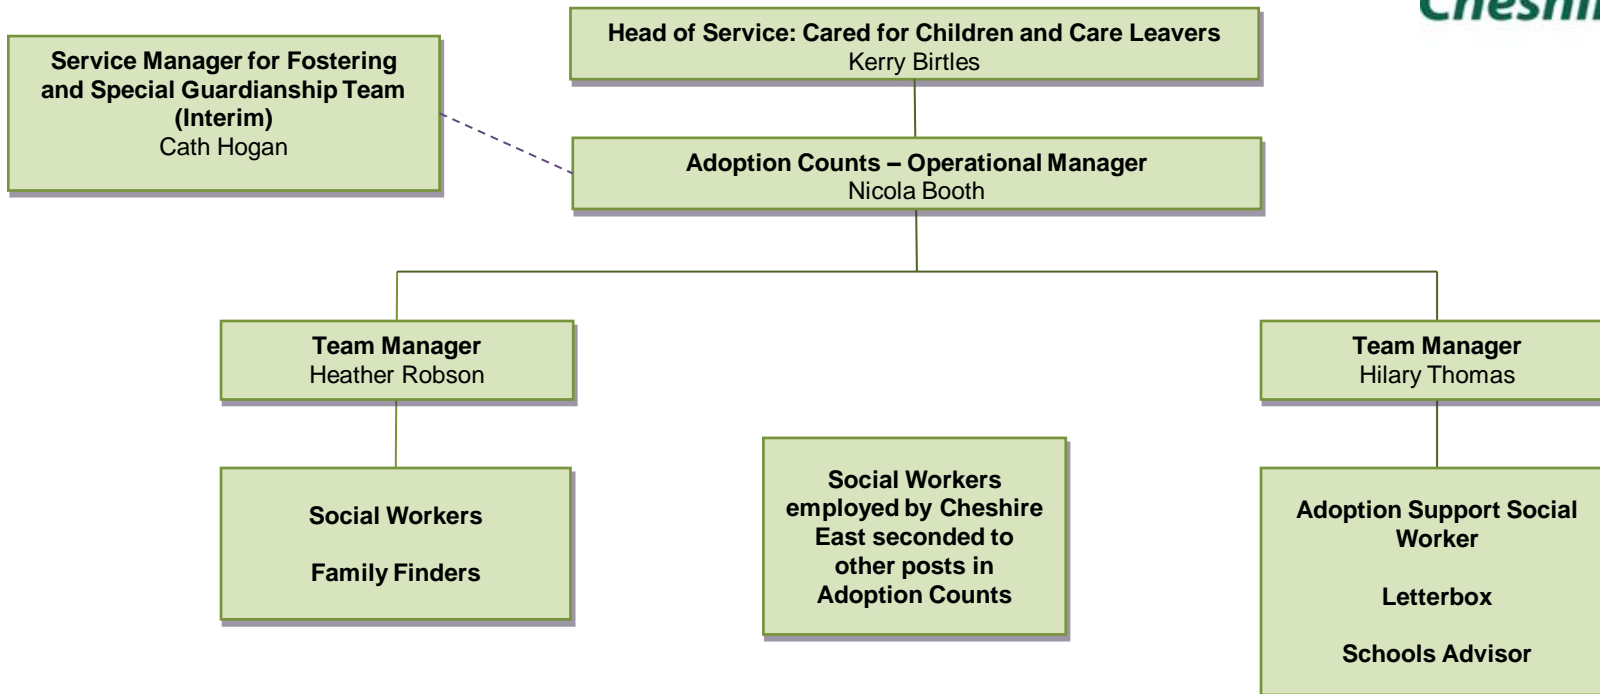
Cheshi

Head of Service: Cared for Children and Care Leavers
Kerry Birtles

Service Manager for Fostering and Special Guardianship Team (Interim)
Cath Hogan

Adoption Counts – Operational Manager
Nicola Booth

Team Manager
Heather Robson

Team Manager
Hilary Thomas

Social Workers

Family Finders

Social Workers employed by Cheshire East seconded to other posts in Adoption Counts

Adoption Support Social Worker

Letterbox

Schools Advisor